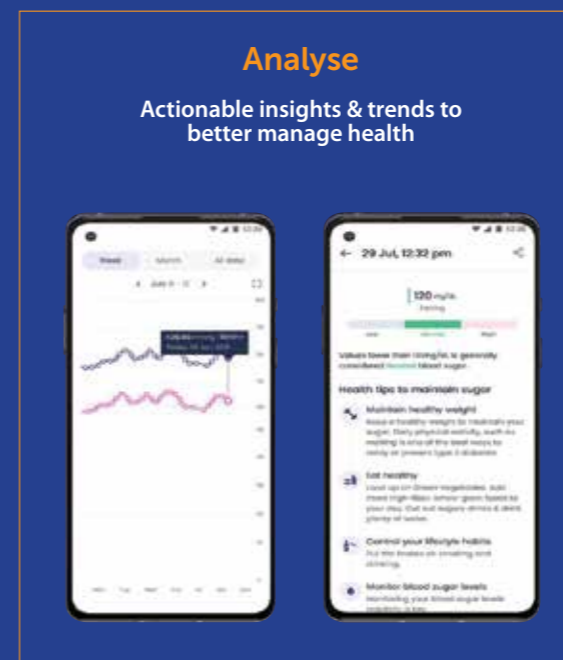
Analyse

Actionable insights & trends to better manage health

Week Month All data

July 8 - 14

← 29 Jul, 12:32 pm

120 mg/dL

Fasting

Health tips to maintain sugar

Maintain healthy weight

Eat healthy

Control your lifestyle habits

Monitor blood sugar levels